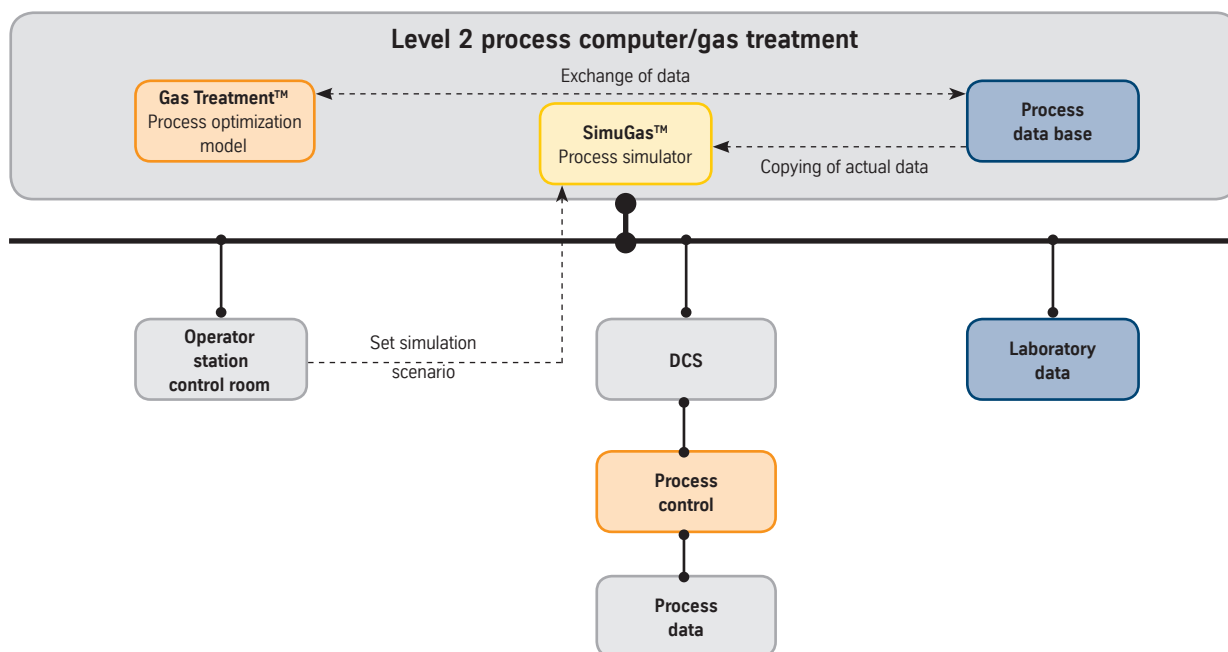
Level 2 process computer/gas treatment

Exchange of data

Gas Treatment™
Process optimization model

SimuGas™
Process simulator

Process data base

Copying of actual data

Operator station control room

Set simulation scenario

DCS

Laboratory data

Process control

Process data